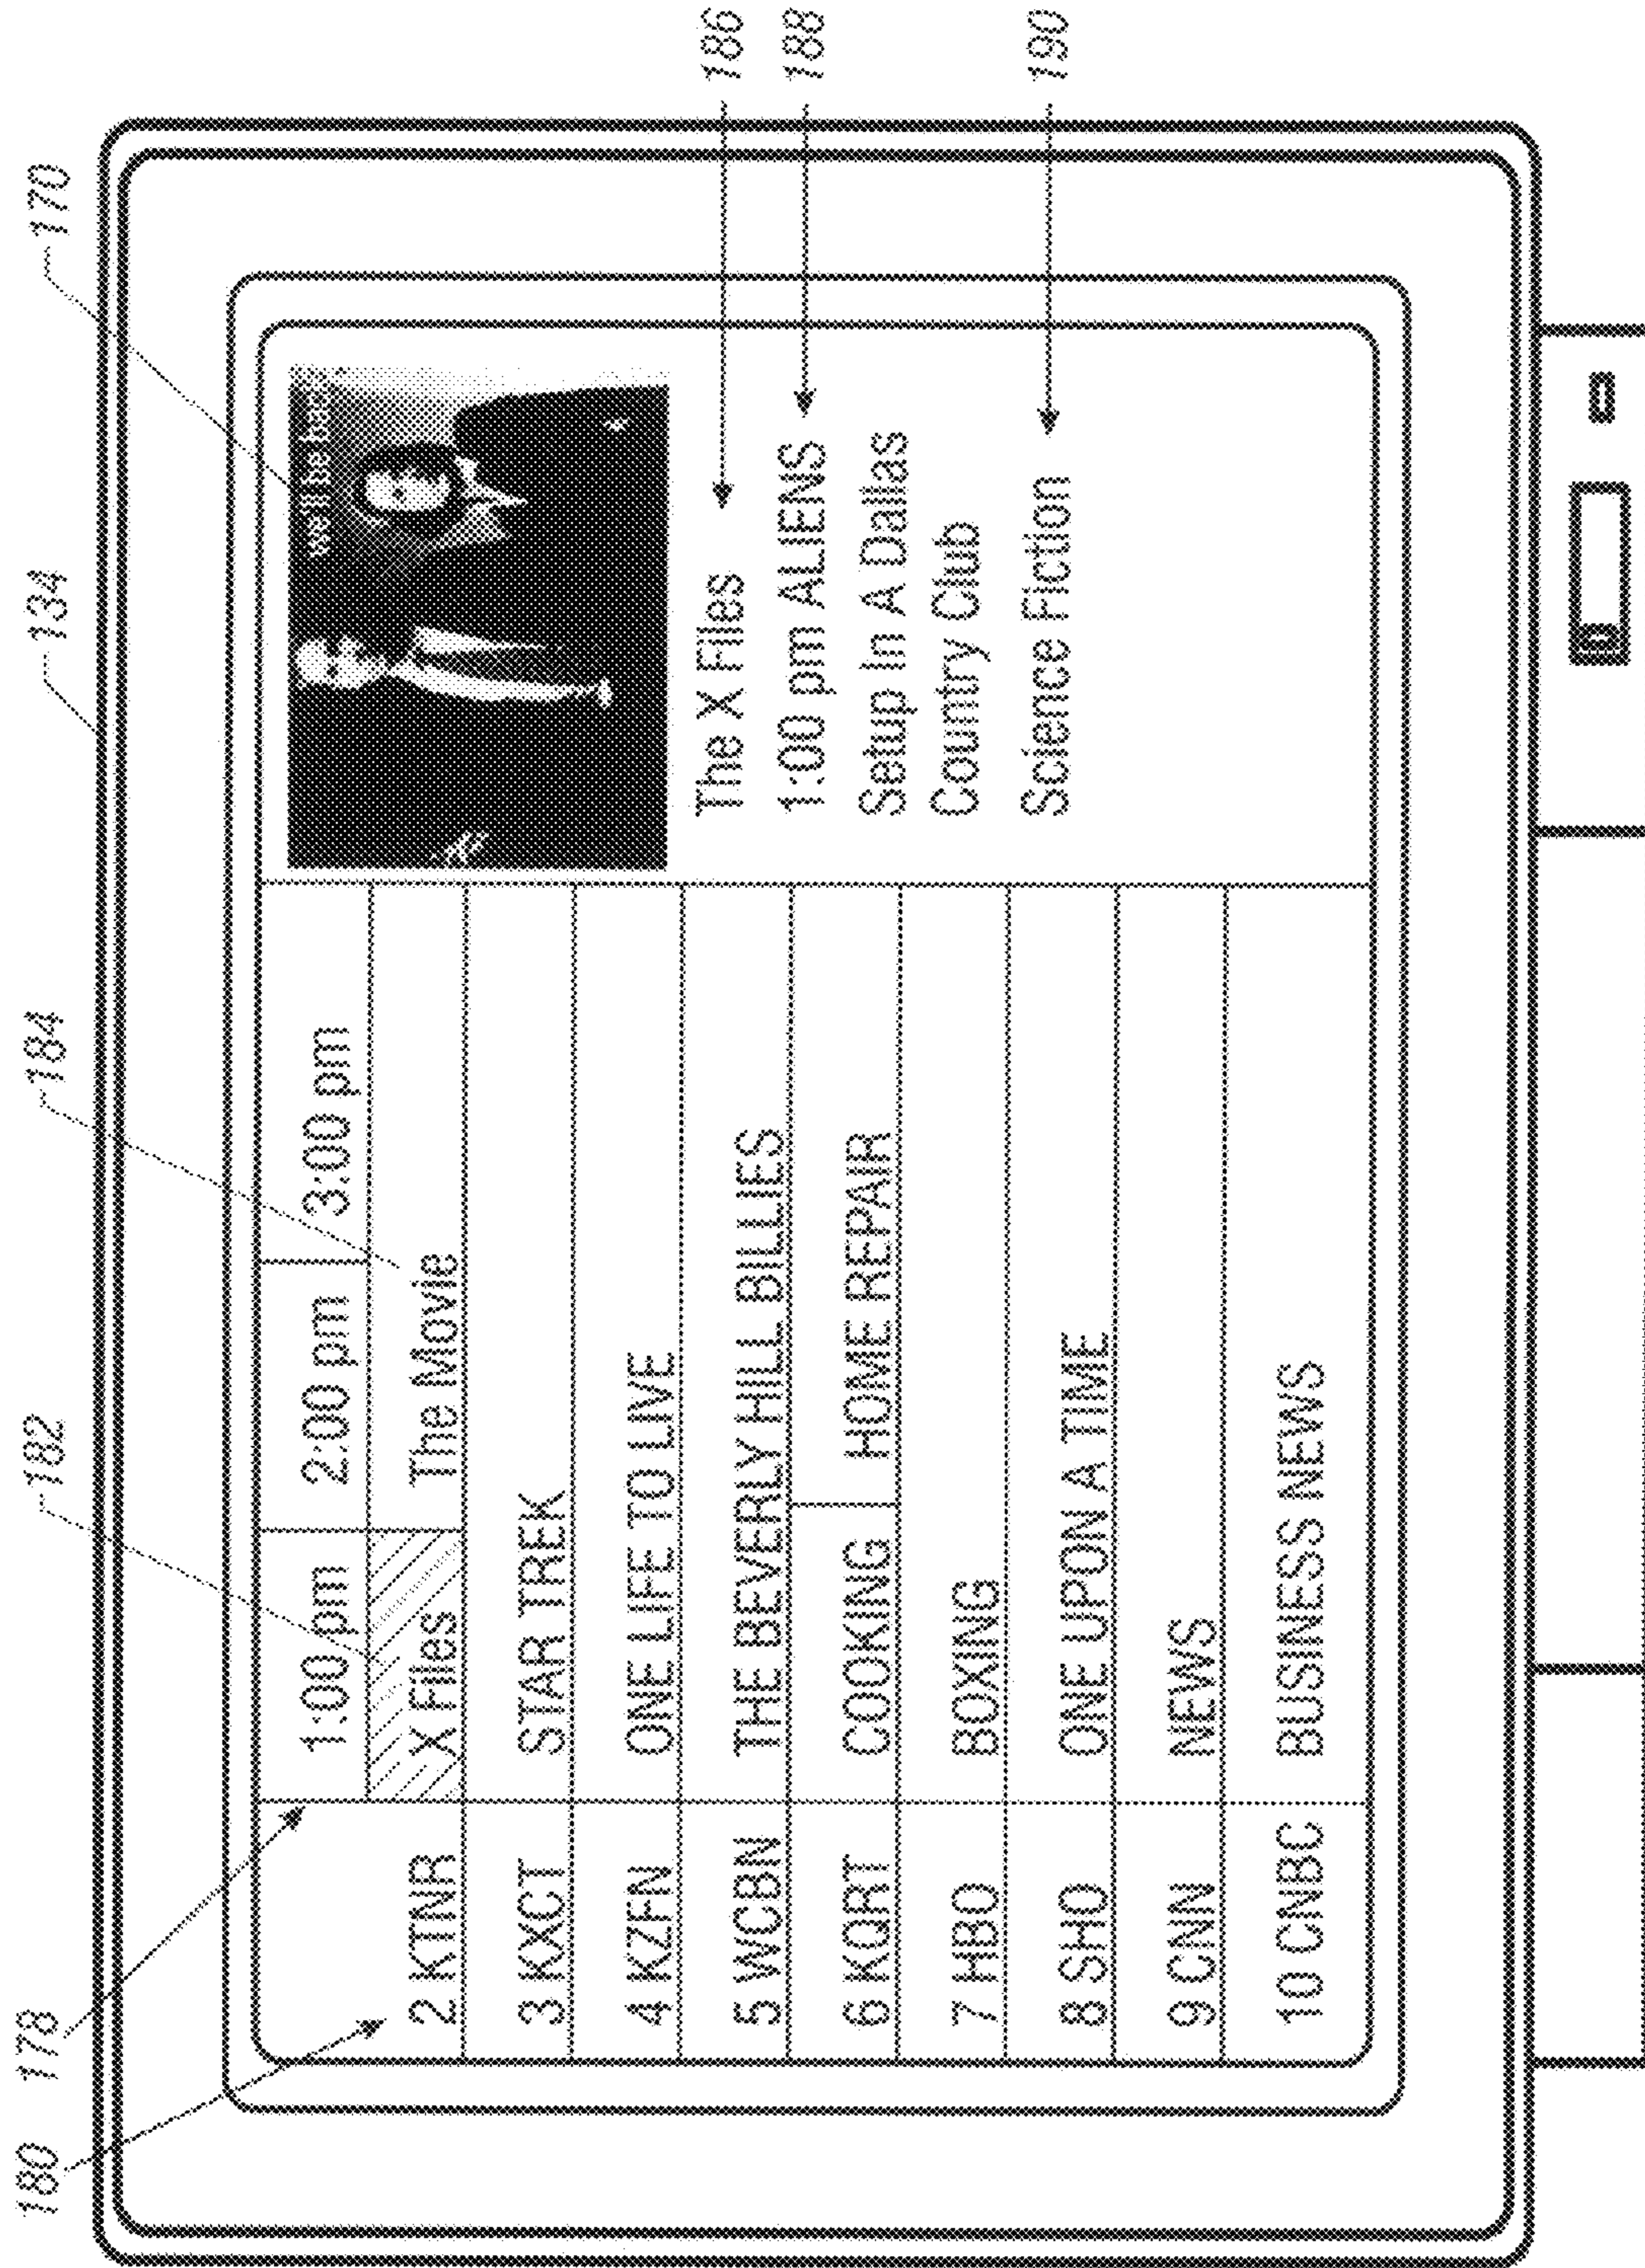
180 178 182 184 134 170 186 188 190

|  | 1:00 pm | 2:00 pm | 3:00 pm |
|---|---|---|---|
| 2 KTNR | X Files | The Movie | |
| 3 KXCT | STAR TREK | | |
| 4 KZFN | ONE LIFE TO LIVE | | |
| 5 WCBN | THE BEVERLY HILL BILLIES | | |
| 6 KQRT | COOKING | HOME REPAIR | |
| 7 HBO | BOXING | | |
| 8 SHO | ONE UPON A TIME | | |
| 9 CNN | NEWS | | |
| 10 CNBC | BUSINESS NEWS | | |

The X Files
1:00 pm ALIENS
Setup In A Dallas
Country Club
Science Fiction